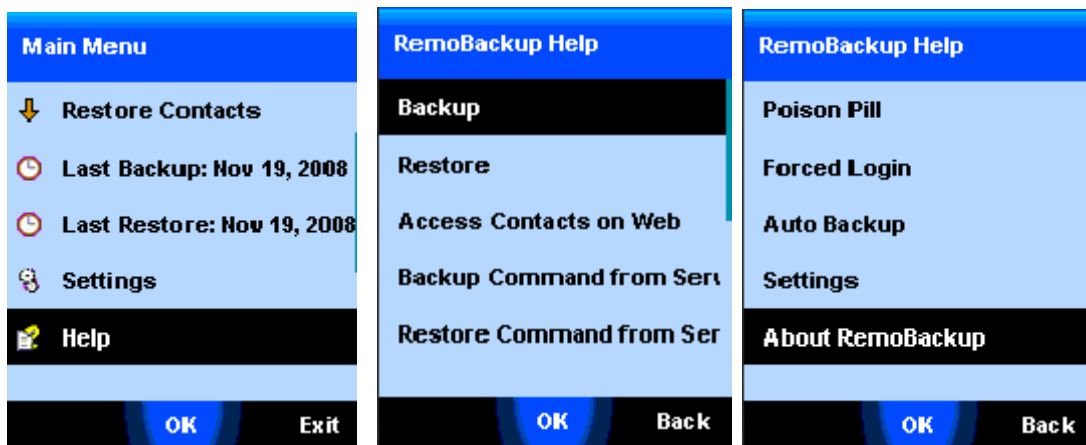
Main Menu

Restore Contacts

Last Backup: Nov 19, 2008

Last Restore: Nov 19, 2008

Settings

Help

OK Exit

RemoBackup Help

Backup

Restore

Access Contacts on Web

Backup Command from Serv

Restore Command from Ser

OK Back

RemoBackup Help

Poison Pill

Forced Login

Auto Backup

Settings

About RemoBackup

OK Back